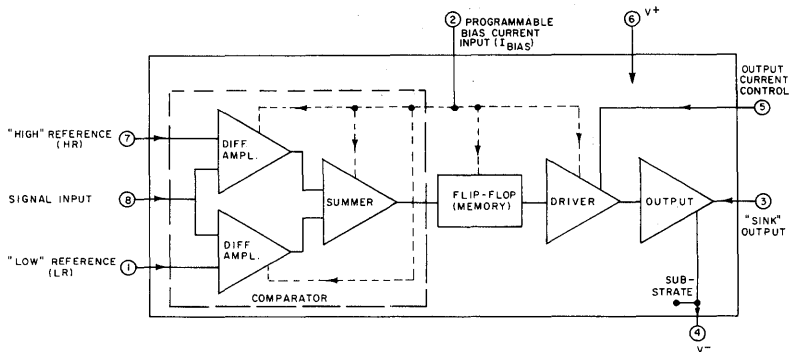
2 PROGRAMMABLE BIAS CURRENT INPUT ($I_{BIAS}$)

6 V+

OUTPUT CURRENT CONTROL

5

"HIGH" REFERENCE (HR) 7

SIGNAL INPUT 8

"LOW" REFERENCE (LR) 1

DIFF AMPL.

DIFF AMPL.

SUMMER

COMPARATOR

FLIP-FLOP (MEMORY)

DRIVER

OUTPUT

3 "SINK" OUTPUT

SUB-STRATE

4 V−